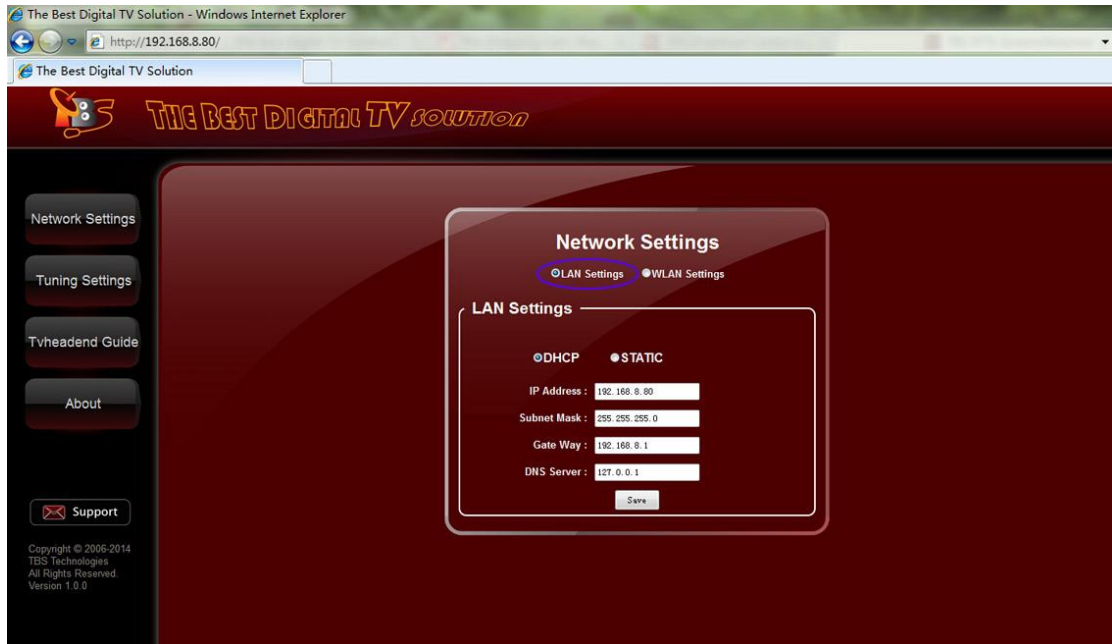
The Best Digital TV Solution - Windows Internet Explorer

http://192.168.8.80/

The Best Digital TV Solution

TBS THE BEST DIGITAL TV SOLUTION

Network Settings

Tuning Settings

Tvheadend Guide

About

Support

Copyright © 2006-2014
TBS Technologies
All Rights Reserved.
Version 1.0.0

Network Settings

LAN Settings WLAN Settings

LAN Settings

DHCP STATIC

IP Address : 192.168.8.80

Subnet Mask : 255.255.255.0

Gate Way : 192.168.8.1

DNS Server : 127.0.0.1

Save